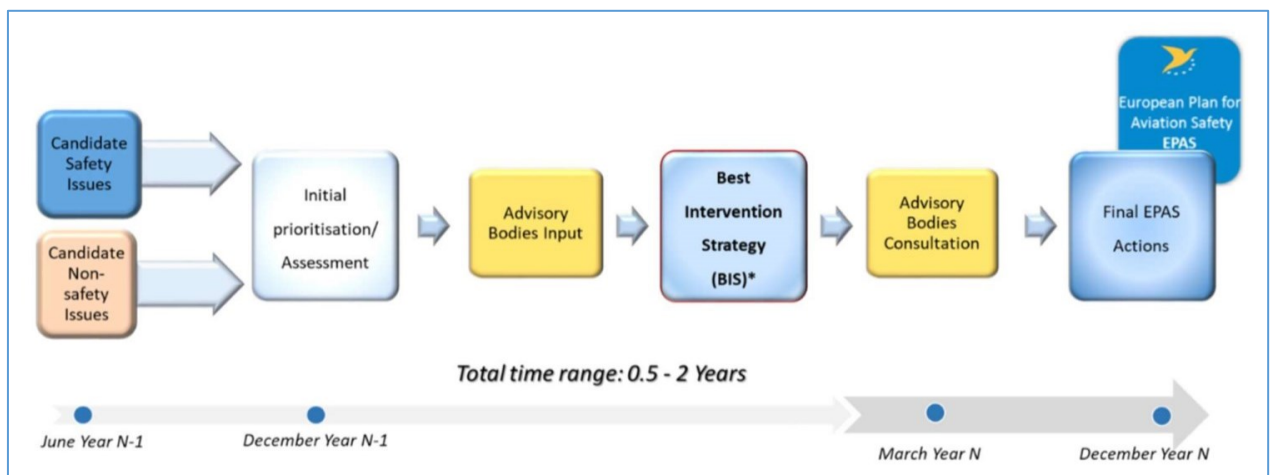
European Plan for Aviation Safety EPAS

Candidate Safety Issues

Candidate Non-safety Issues

Initial prioritisation/ Assessment

Advisory Bodies Input

Best Intervention Strategy (BIS)*

Advisory Bodies Consultation

Final EPAS Actions

Total time range: 0.5 - 2 Years

June Year N-1

December Year N-1

March Year N

December Year N